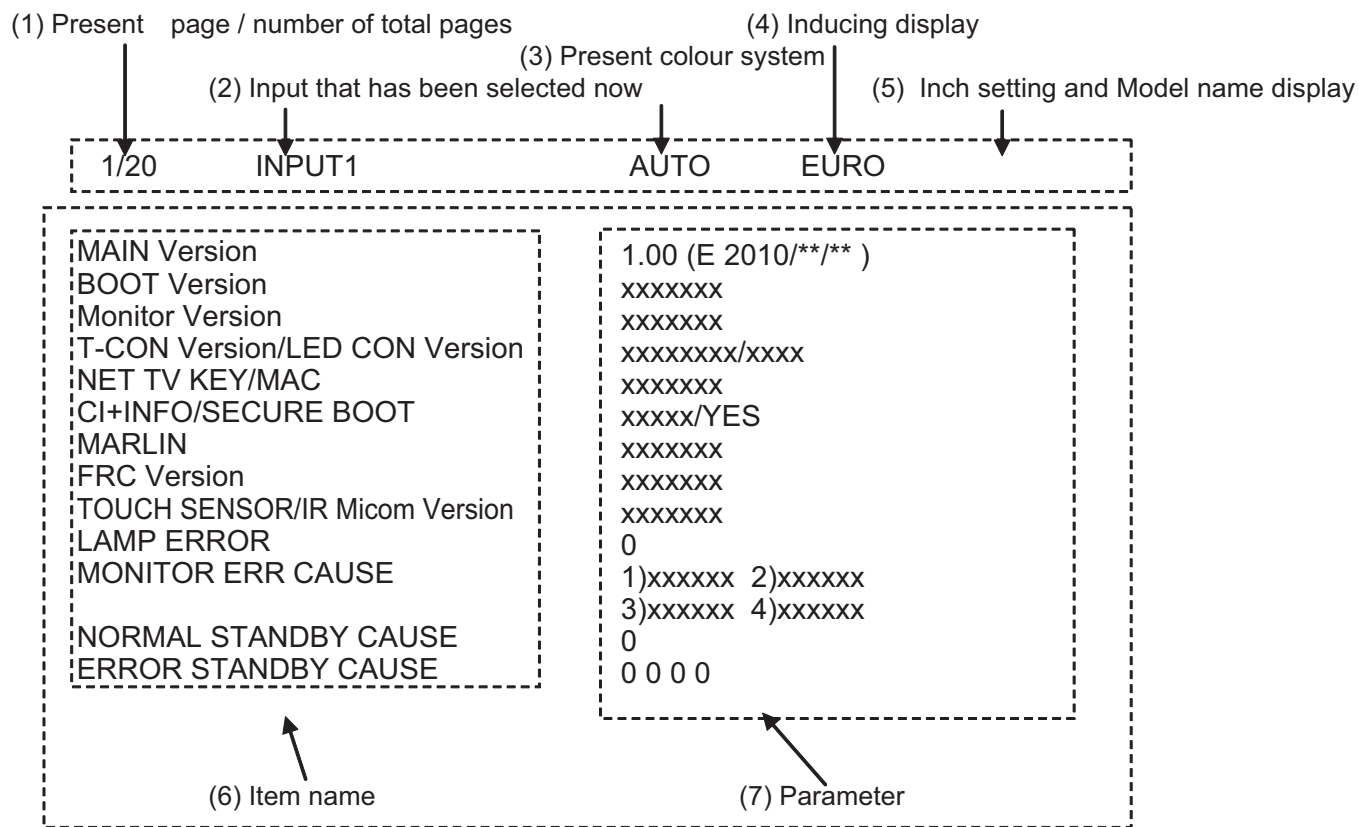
(1) Present page / number of total pages

(4) Inducing display

(3) Present colour system

(2) Input that has been selected now

(5) Inch setting and Model name display

1/20 INPUT1 AUTO EURO

| | |
|---|---|
| MAIN Version | 1.00 (E 2010/**/** ) |
| BOOT Version | xxxxxxx |
| Monitor Version | xxxxxxx |
| T-CON Version/LED CON Version | xxxxxxxx/xxxx |
| NET TV KEY/MAC | xxxxxxx |
| CI+INFO/SECURE BOOT | xxxxx/YES |
| MARLIN | xxxxxxx |
| FRC Version | xxxxxxx |
| TOUCH SENSOR/IR Micom Version | xxxxxxx |
| LAMP ERROR | 0 |
| MONITOR ERR CAUSE | 1)xxxxxx 2)xxxxxx 3)xxxxxx 4)xxxxxx |
| NORMAL STANDBY CAUSE | 0 |
| ERROR STANDBY CAUSE | 0 0 0 0 |

(6) Item name

(7) Parameter